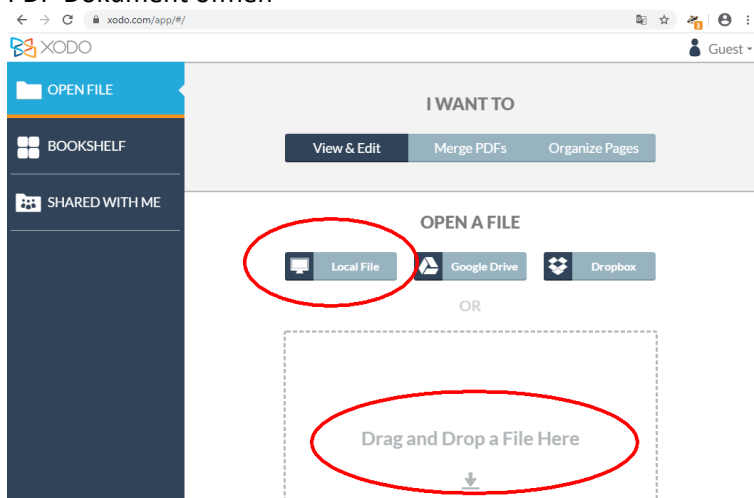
PDF-Dokument öffnen

xodo.com/app/#/

XODO

Guest

OPEN FILE

BOOKSHELF

SHARED WITH ME

I WANT TO

View & Edit

Merge PDFs

Organize Pages

OPEN A FILE

Local File

Google Drive

Dropbox

OR

Drag and Drop a File Here